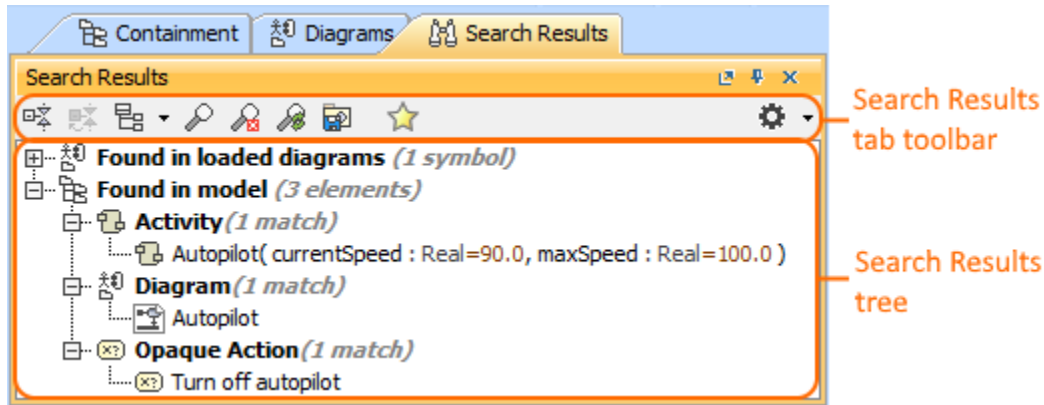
Containment Diagrams Search Results

Search Results

Search Results tab toolbar

Found in loaded diagrams (1 symbol)
Found in model (3 elements)
Activity(1 match)
Autopilot( currentSpeed : Real=90.0, maxSpeed : Real=100.0 )
Diagram(1 match)
Autopilot
Opaque Action(1 match)
Turn off autopilot

Search Results tree